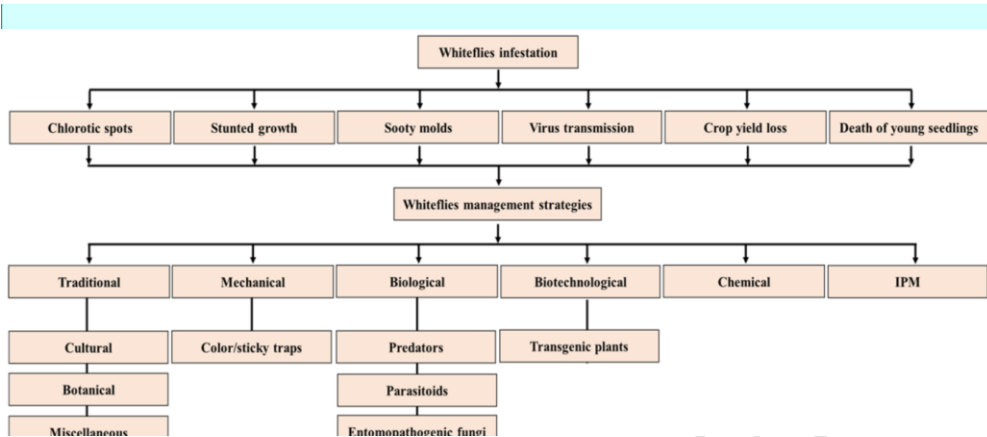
Whiteflies infestation

Chlorotic spots

Stunted growth

Sooty molds

Virus transmission

Crop yield loss

Death of young seedlings

Whiteflies management strategies

Traditional

Mechanical

Biological

Biotechnological

Chemical

IPM

Cultural

Color/sticky traps

Predators

Transgenic plants

Botanical

Parasitoids

Miscellaneous

Entomopathogenic fungi